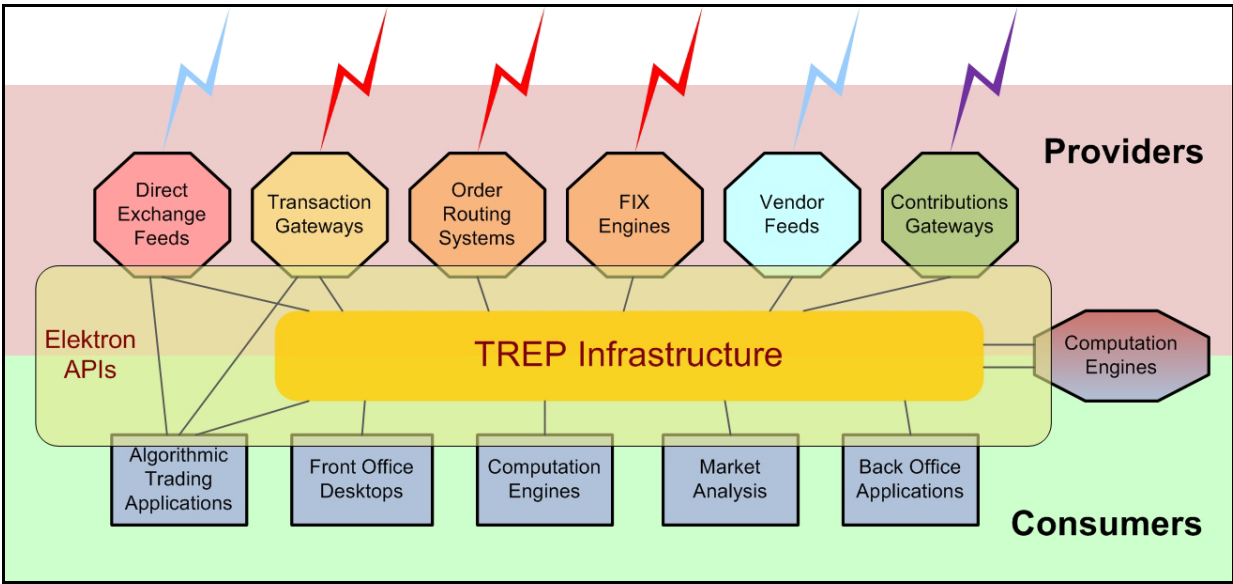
Providers

Direct Exchange Feeds

Transaction Gateways

Order Routing Systems

FIX Engines

Vendor Feeds

Contributions Gateways

Elektron APIs

TREP Infrastructure

Computation Engines

Algorithmic Trading Applications

Front Office Desktops

Computation Engines

Market Analysis

Back Office Applications

Consumers